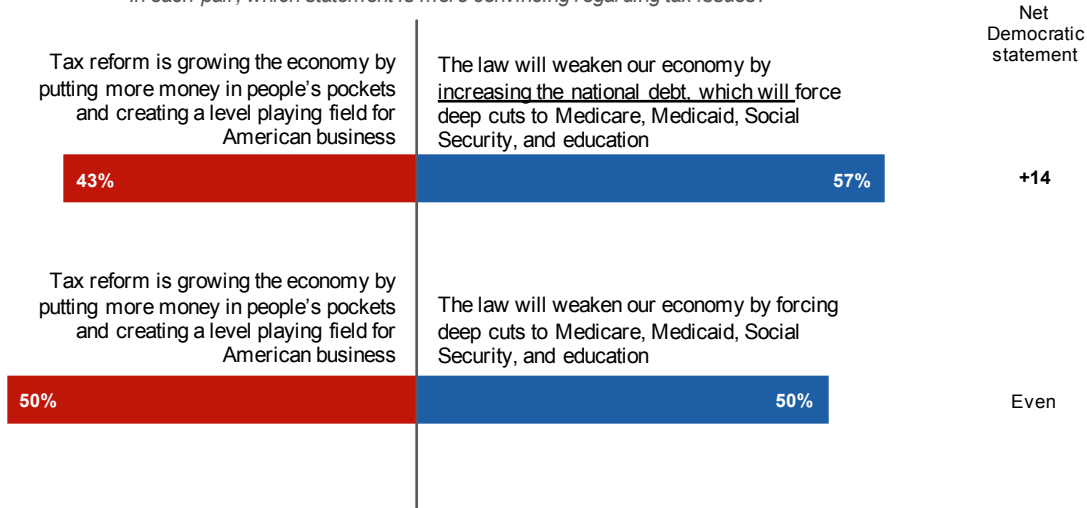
In each pair, which statement is more convincing regarding tax issues?

Net Democratic statement

Tax reform is growing the economy by putting more money in people's pockets and creating a level playing field for American business

The law will weaken our economy by increasing the national debt, which will force deep cuts to Medicare, Medicaid, Social Security, and education

43%

57%

+14

Tax reform is growing the economy by putting more money in people's pockets and creating a level playing field for American business

The law will weaken our economy by forcing deep cuts to Medicare, Medicaid, Social Security, and education

50%

50%

Even